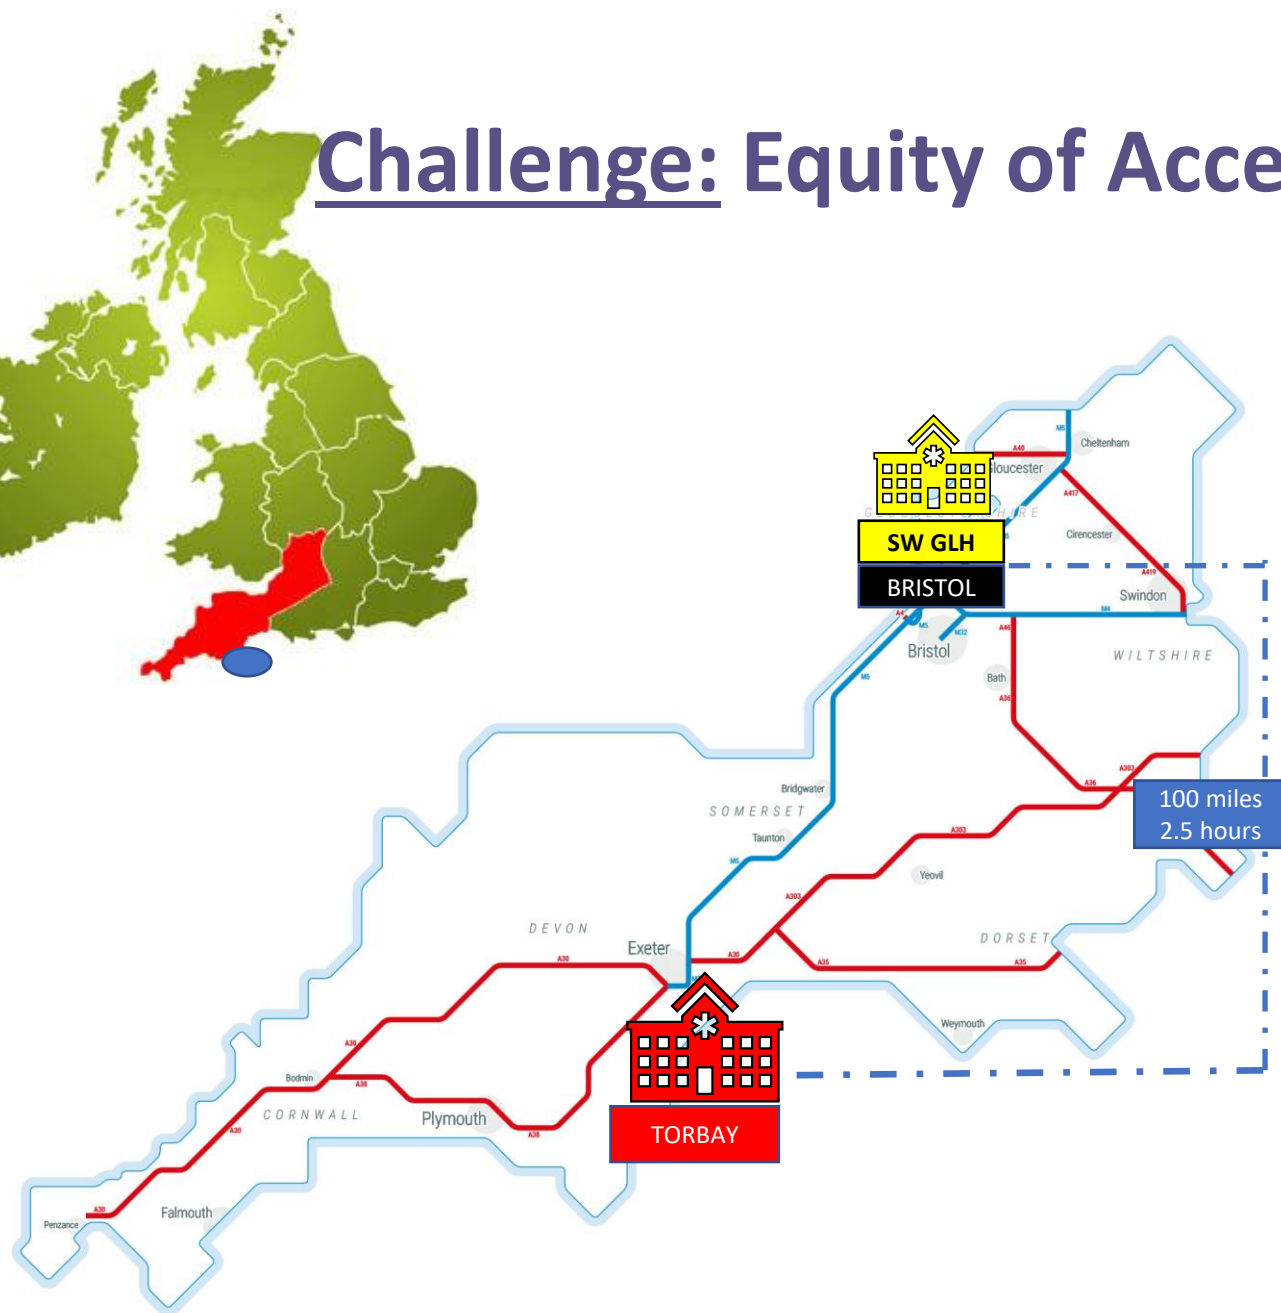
Challenge: Equity of Acce

SW GLH
BRISTOL

loucester
Cheltenham
Cirencester
Swindon
WILTSHIRE
Bristol
Bath
Bridgwater
SOMERSET
Taunton
Yeovil
DORSET
Weymouth
DEVON
Exeter
CORNWALL
Bodmin
Plymouth
Falmouth
Penzance

M5
M4
M32
A40
A417
A419
A4
A46
A36
A303
A30
A35
A38

100 miles
2.5 hours

TORBAY